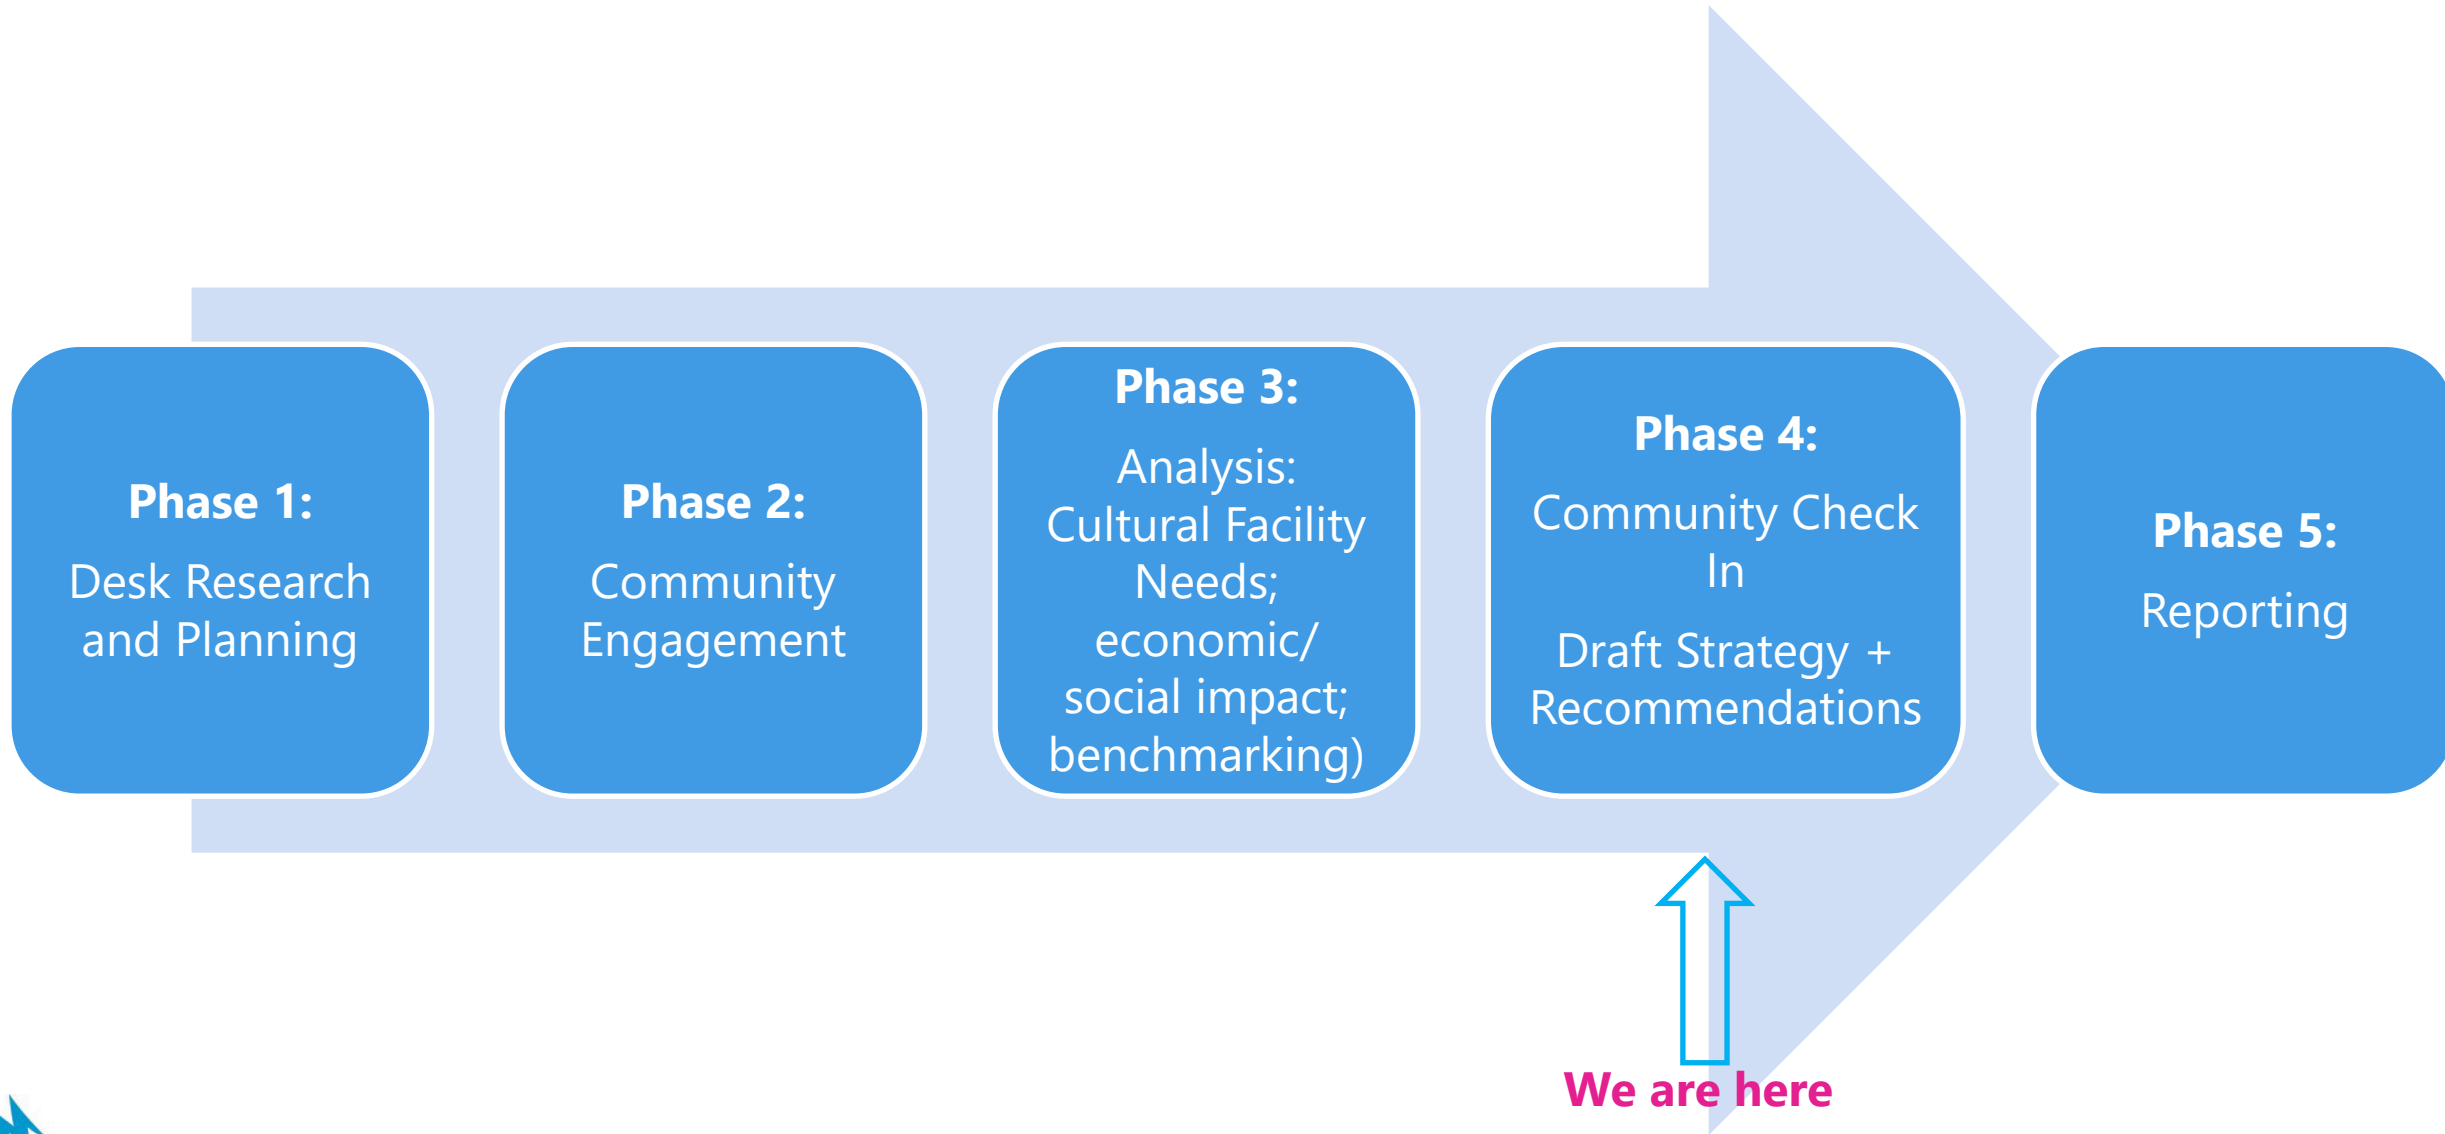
Phase 1:
Desk Research and Planning

Phase 2:
Community Engagement

Phase 3:
Analysis: Cultural Facility Needs; economic/ social impact; benchmarking)

Phase 4:
Community Check In
Draft Strategy + Recommendations

Phase 5:
Reporting

We are here